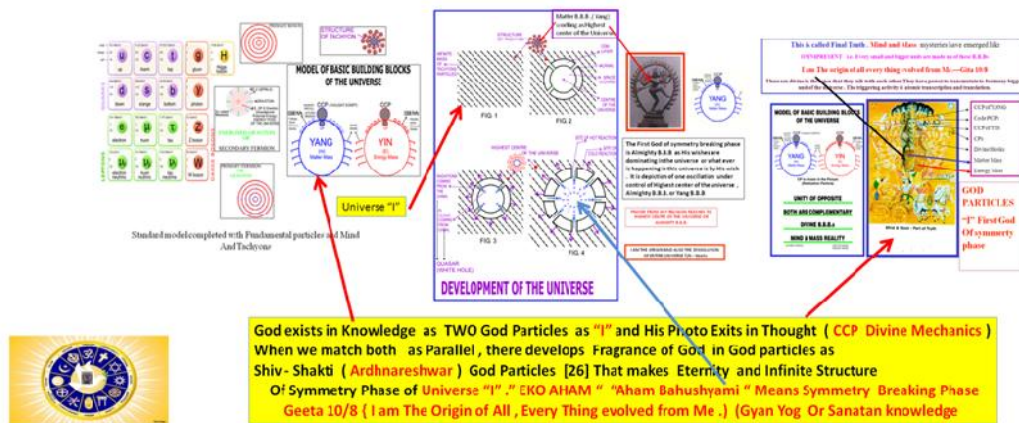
STRUCTURE OF TACHYON

MODEL OF BASIC BUILDING BLOCKS OF THE UNIVERSE

CCP

YANG

YIN

SECONDARY FERMION

Standard model completed with Fundamental particles and Mind And Tachyons

Universe "I"

Matter B.B.B. ( Yang ) leading as highest center of the Universe

FIG. 1

FIG. 2

FIG. 3

FIG. 4

QUASAR (WHITE HOLE)

DEVELOPMENT OF THE UNIVERSE

The First God of symmetry breaking phase is Almighty B.B.B as His universe dominating in the universe or what ever is happening in this universe is by His wish . It is depiction of one oscillation under control of highest center of the universe , Almighty B.B.B. or Yang B.B.B

YANG

This is called Final Truth . Mind and Mass mysteries have emerged like

I am The origin of all every thing evolved from Me.---Gita 10/8

MODEL OF BASIC BUILDING BLOCKS OF THE UNIVERSE

YANG

YIN

UNITY OF OPPOSITE

BOTH ARE COMPLEMENTARY

DIVINE B.B.B

MIND & MASS REALITY

GOD PARTICLES
"I" First God Of symmetry phase

God exists in Knowledge as TWO God Particles as "I" and His Photo Exits in Thought ( CCP Divine Mechanics ) When we match both as Parallel , there develops Fragrance of God in God particles as Shiv- Shakti ( Ardhnareshwar ) God Particles [26] That makes Eternity and Infinite Structure Of Symmetry Phase of Universe "I" ." EKO AHAM " "Aham Bahushyami " Means Symmetry Breaking Phase Geeta 10/8 ( I am The Origin of All , Every Thing evolved from Me .) (Gyan Yog Or Sanatan knowledge